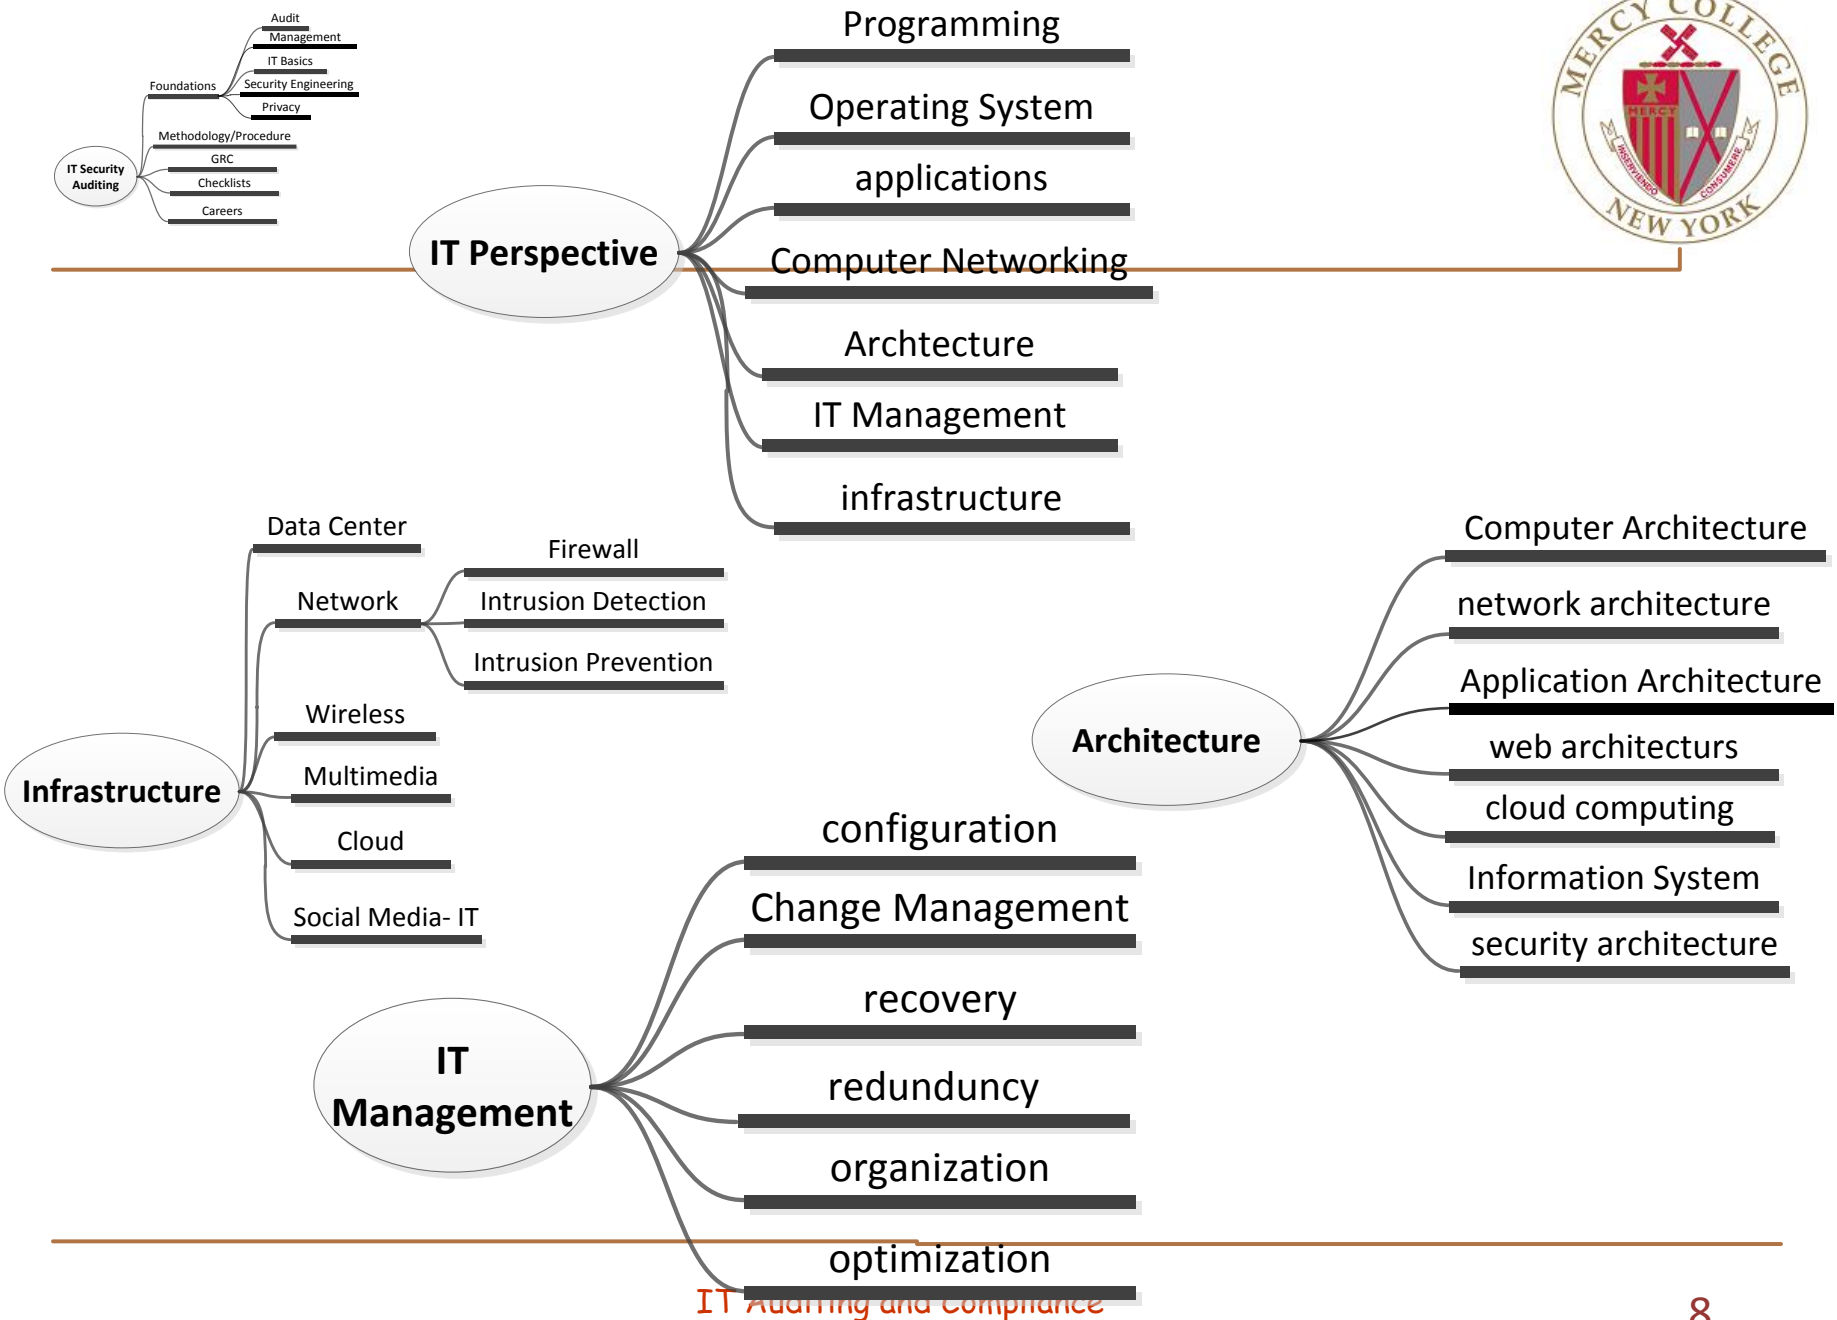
Audit
Management
IT Basics
Foundations
Security Engineering
Privacy
Methodology/Procedure
IT Security Auditing
GRC
Checklists
Careers

MERCY COLLEGE
MERCY
INSERVIENDO CONSUMERE
NEW YORK

IT Perspective
Programming
Operating System
applications
Computer Networking
Archtecture
IT Management
infrastructure

Infrastructure
Data Center
Network
Firewall
Intrusion Detection
Intrusion Prevention
Wireless
Multimedia
Cloud
Social Media- IT

Architecture
Computer Architecture
network architecture
Application Architecture
web architecturs
cloud computing
Information System
security architecture

IT Management
configuration
Change Management
recovery
redundundcy
organization
optimization

IT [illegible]
8